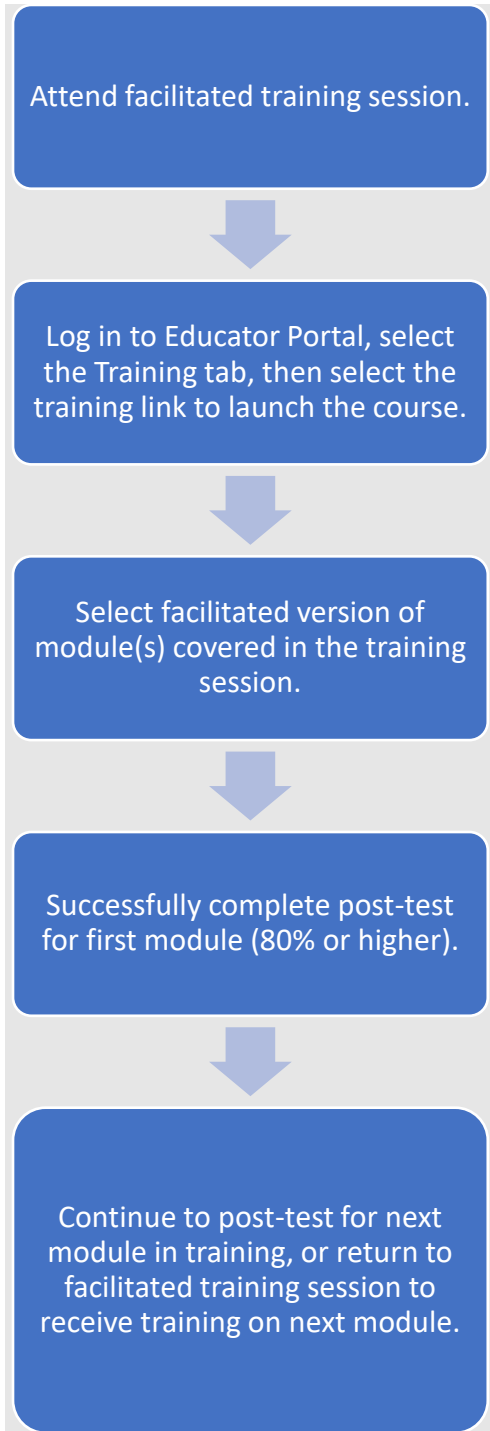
Attend facilitated training session.

Log in to Educator Portal, select the Training tab, then select the training link to launch the course.

Select facilitated version of module(s) covered in the training session.

Successfully complete post-test for first module (80% or higher).

Continue to post-test for next module in training, or return to facilitated training session to receive training on next module.